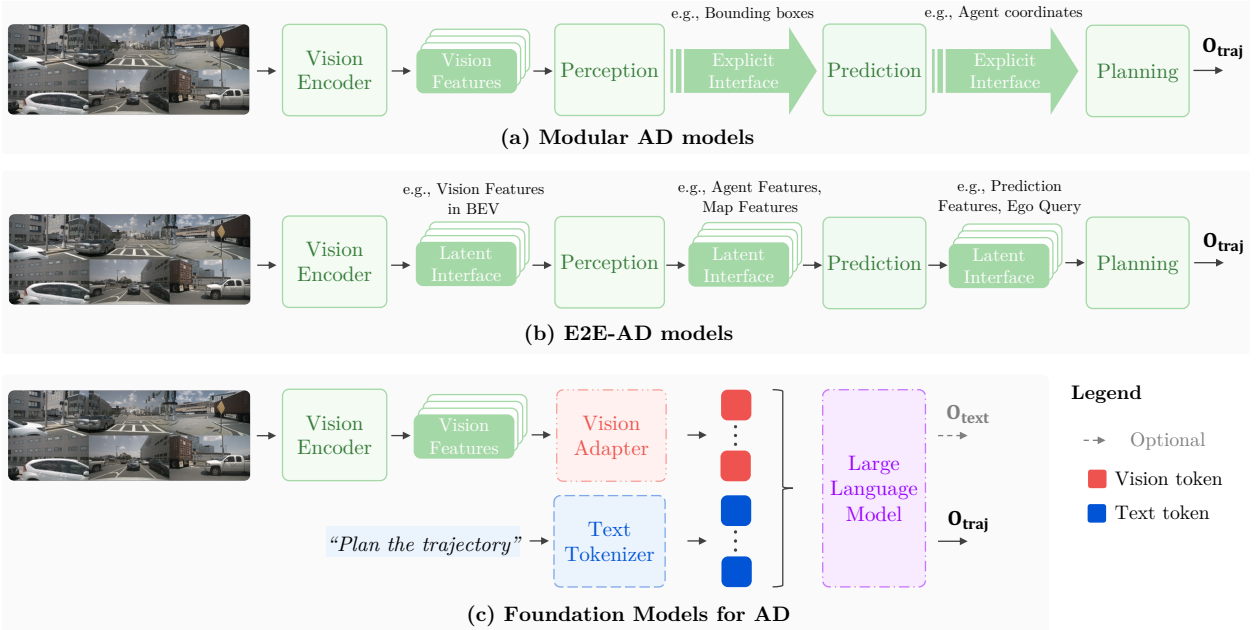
Vision Encoder

Vision Features

Perception

e.g., Bounding boxes

Explicit Interface

Prediction

e.g., Agent coordinates

Explicit Interface

Planning

$\mathbf{O_{traj}}$

(a) Modular AD models

Vision Encoder

e.g., Vision Features in BEV

Latent Interface

Perception

e.g., Agent Features, Map Features

Latent Interface

Prediction

e.g., Prediction Features, Ego Query

Latent Interface

Planning

$\mathbf{O_{traj}}$

(b) E2E-AD models

Vision Encoder

Vision Features

Vision Adapter

"Plan the trajectory"

Text Tokenizer

Large Language Model

$\mathbf{O_{text}}$

$\mathbf{O_{traj}}$

Legend

Optional

Vision token

Text token

(c) Foundation Models for AD